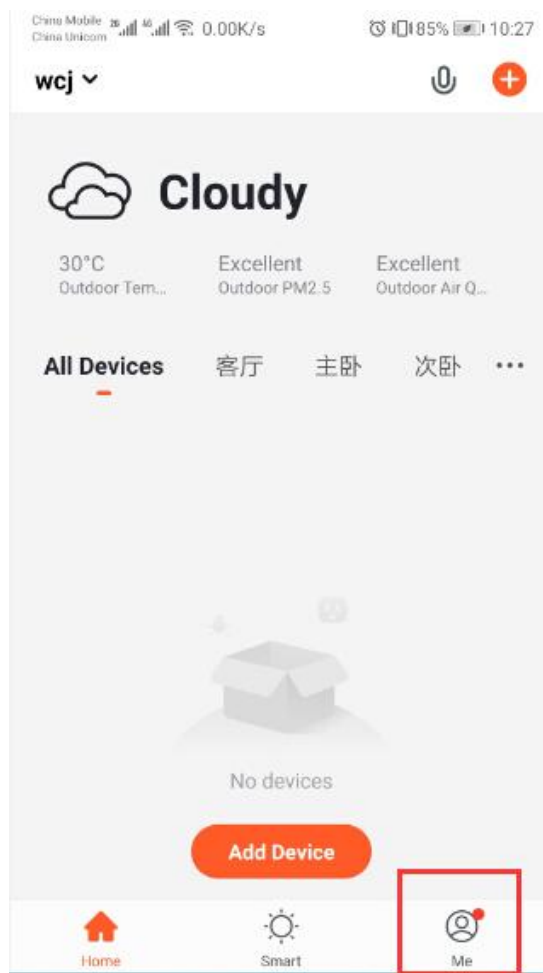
China Mobile
China Unicom
0.00K/s
85%
10:27

wcj

Cloudy

30°C
Outdoor Tem...

Excellent
Outdoor PM2.5

Excellent
Outdoor Air Q...

All Devices
客厅
主卧
次卧
•••

No devices

Add Device

Home
Smart
Me